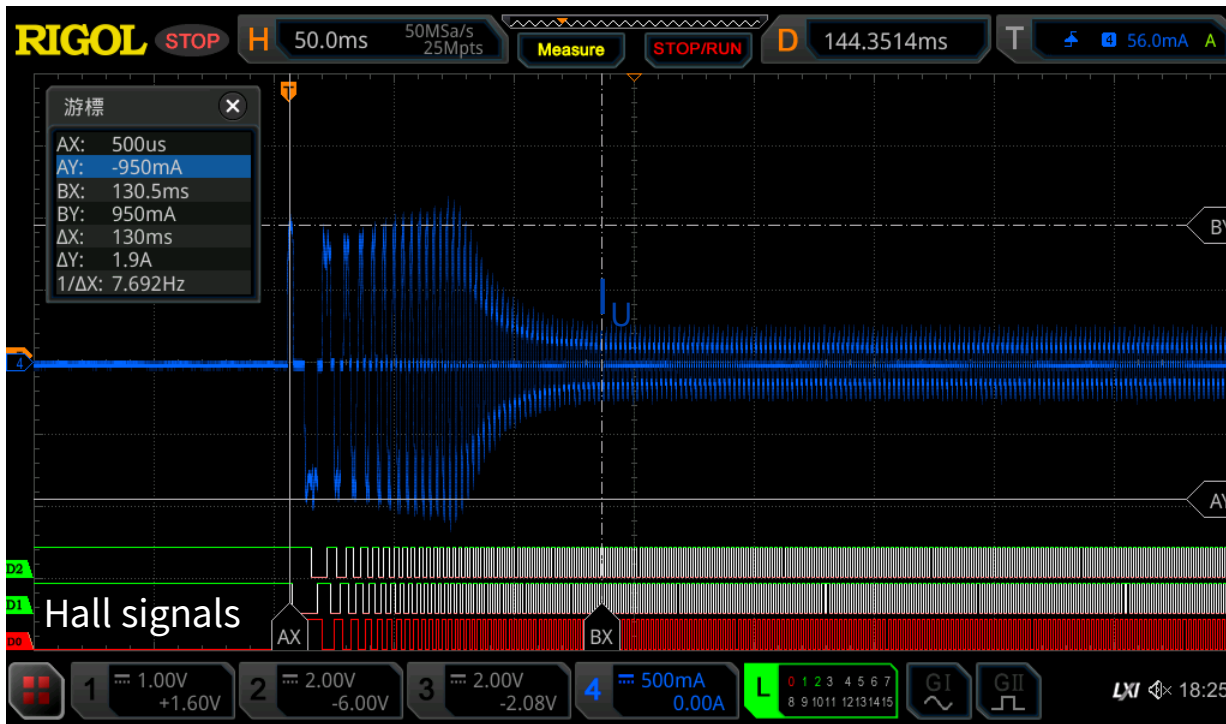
RIGOL STOP H 50.0ms 50MSa/s 25Mpts Measure STOP/RUN D 144.3514ms T 4 56.0mA A

游標
AX: 500us
AY: -950mA
BX: 130.5ms
BY: 950mA
ΔX: 130ms
ΔY: 1.9A
1/ΔX: 7.692Hz

T
BY
U
4
AY
D2
D1
D0
Hall signals
AX
BX

1 1.00V +1.60V
2 2.00V -6.00V
3 2.00V -2.08V
4 500mA 0.00A
L 0 1 2 3 4 5 6 7 8 9 10 11 12 13 14 15
GI
GII
LXI 18:25